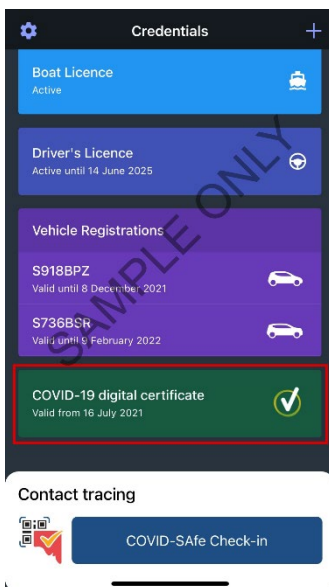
Credentials

Boat Licence
Active

Driver's Licence
Active until 14 June 2025

Vehicle Registrations

S918BPZ
Valid until 8 December 2021

S736BSR
Valid until 9 February 2022

COVID-19 digital certificate
Valid from 16 July 2021

SAMPLE ONLY

Contact tracing

COVID-SAfe Check-in